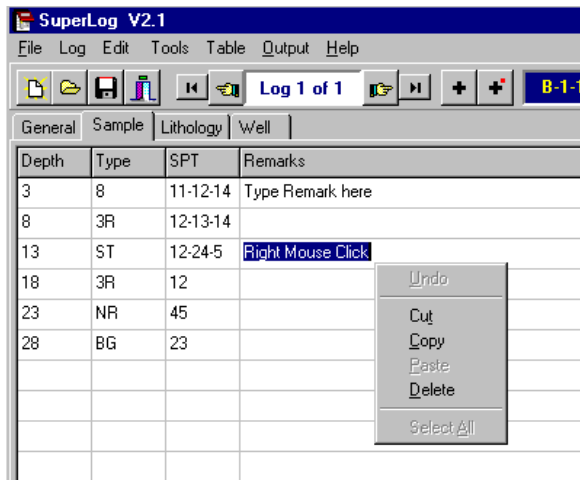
SuperLog V2.1

File Log Edit Tools Table Output Help

Log 1 of 1

B-1-1

General Sample Lithology Well

| Depth | Type | SPT | Remarks |
|---|---|---|---|
| 3 | 8 | 11-12-14 | Type Remark here |
| 8 | 3R | 12-13-14 | |
| 13 | ST | 12-24-5 | Right Mouse Click |
| 18 | 3R | 12 | |
| 23 | NR | 45 | |
| 28 | BG | 23 | |

Undo
Cut
Copy
Paste
Delete
Select All